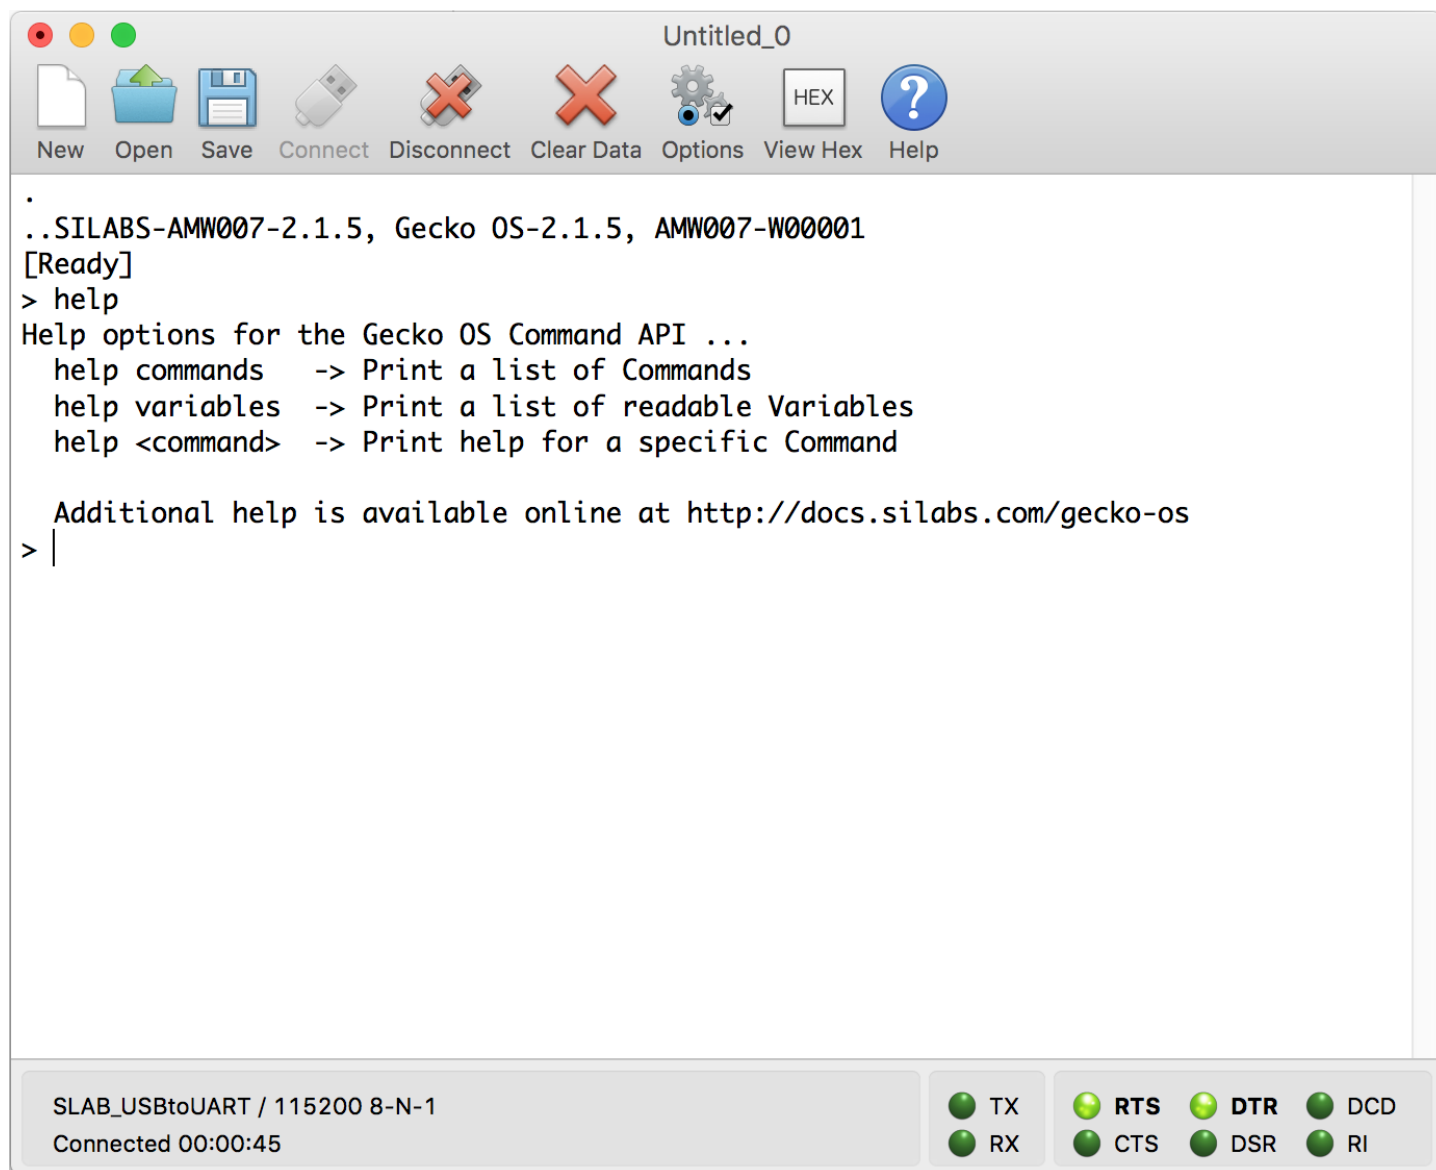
Untitled_0

New Open Save Connect Disconnect Clear Data Options HEX View Hex Help

.
..SILABS-AMW007-2.1.5, Gecko OS-2.1.5, AMW007-W00001
[Ready]
> help
Help options for the Gecko OS Command API ...
help commands -> Print a list of Commands
help variables -> Print a list of readable Variables
help <command> -> Print help for a specific Command

Additional help is available online at http://docs.silabs.com/gecko-os
>

SLAB_USBtoUART / 115200 8-N-1
Connected 00:00:45

TX
RX

RTS DTR DCD
CTS DSR RI